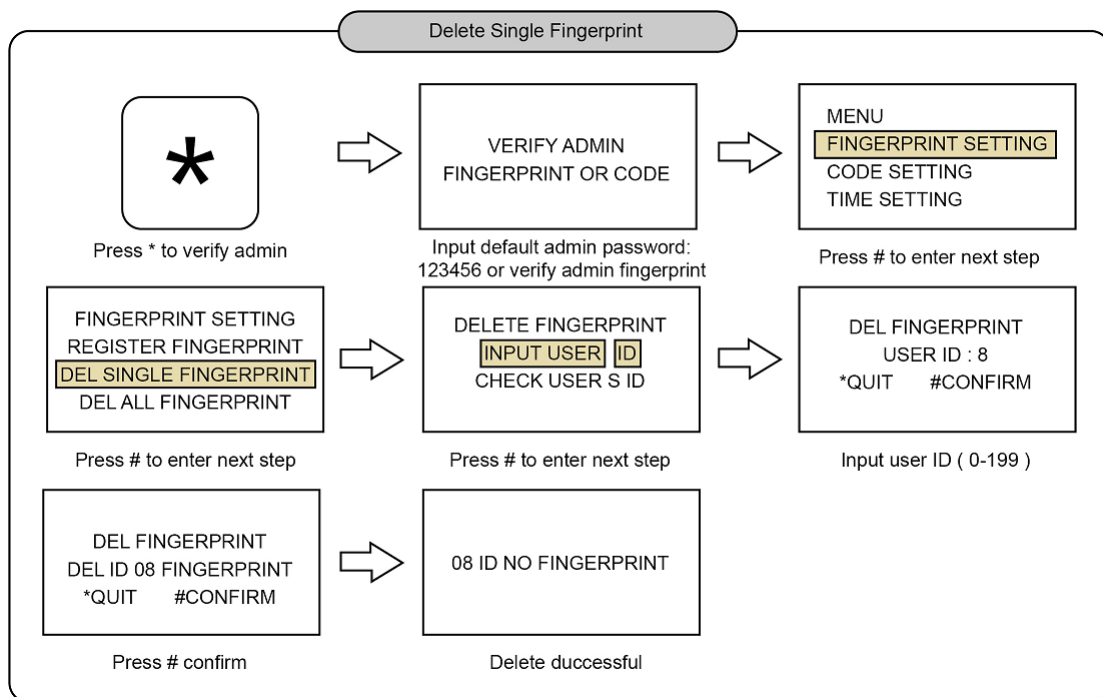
Delete Single Fingerprint

*

Press * to verify admin

VERIFY ADMIN
FINGERPRINT OR CODE

Input default admin password: 123456 or verify admin fingerprint

MENU
FINGERPRINT SETTING
CODE SETTING
TIME SETTING

Press # to enter next step

FINGERPRINT SETTING
REGISTER FINGERPRINT
DEL SINGLE FINGERPRINT
DEL ALL FINGERPRINT

Press # to enter next step

DELETE FINGERPRINT
INPUT USER ID
CHECK USER S ID

Press # to enter next step

DEL FINGERPRINT
USER ID : 8
*QUIT #CONFIRM

Input user ID ( 0-199 )

DEL FINGERPRINT
DEL ID 08 FINGERPRINT
*QUIT #CONFIRM

Press # confirm

08 ID NO FINGERPRINT

Delete duccessful